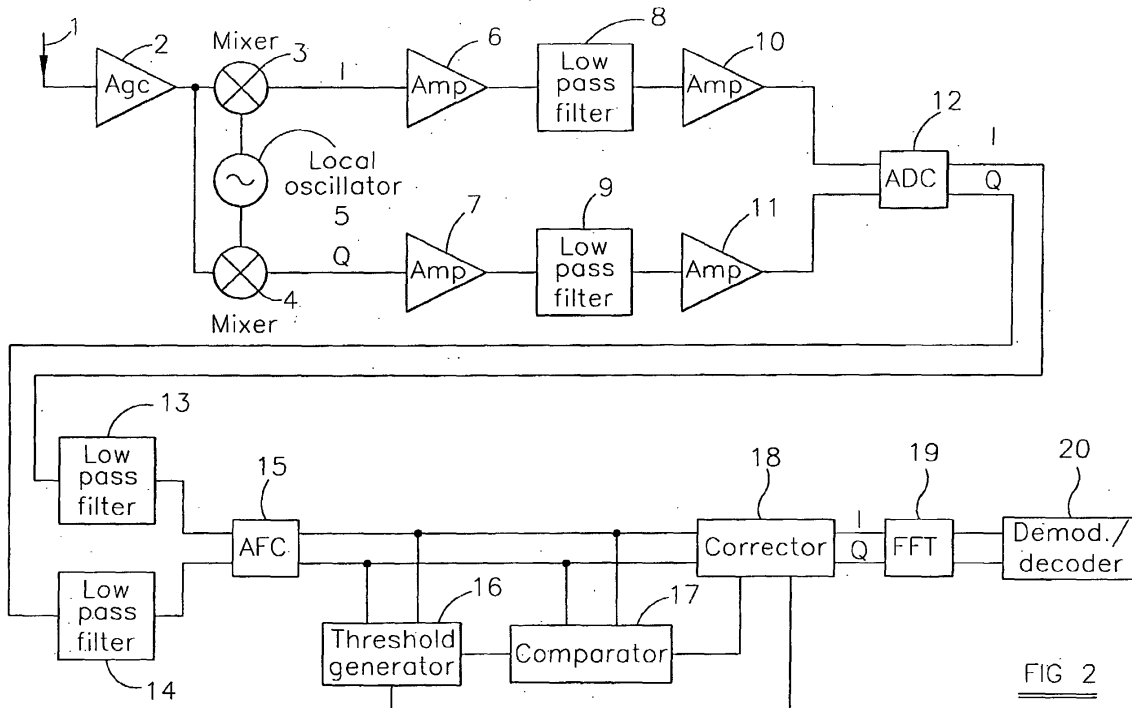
1
2
Agc
Mixer
3
I
6
Amp
8
Low pass filter
10
Amp
12
ADC
I
Q
Local oscillator
5
Q
7
Amp
9
Low pass filter
11
Amp
4
Mixer
13
Low pass filter
15
AFC
18
Corrector
I
Q
19
FFT
20
Demod./ decoder
Low pass filter
14
16
Threshold generator
17
Comparator
FIG 2